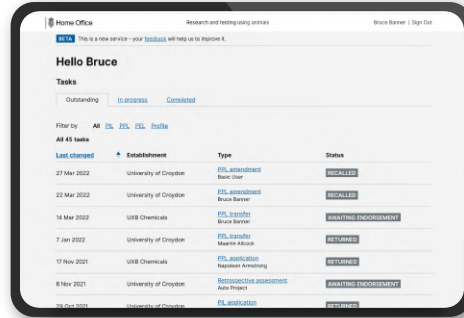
Home Office Research and testing using animals Bruce Banner | Sign Out

BETA This is a new service – your feedback will help us to improve it.

Hello Bruce

Tasks

Outstanding In progress Completed

Filter by All PIL PPL PEL Profile

All 45 tasks

| Last changed | Establishment | Type | Status |
|---|---|---|---|
| 27 Mar 2022 | University of Croydon | PPL amendment<br>Basic User | RECALLED |
| 22 Mar 2022 | University of Croydon | PPL amendment<br>Bruce Banner | RECALLED |
| 14 Mar 2022 | UXB Chemicals | PPL transfer<br>Bruce Banner | AWAITING ENDORSEMENT |
| 7 Jan 2022 | University of Croydon | PPL transfer<br>Maantin Allcock | RETURNED |
| 17 Nov 2021 | UXB Chemicals | PPL application<br>Napoleon Armstrong | RETURNED |
| 8 Nov 2021 | University of Croydon | Retrospective assessment<br>Auto Project | AWAITING ENDORSEMENT |
| 29 Oct 2021 | University of Croydon | PIL application | RETURNED |